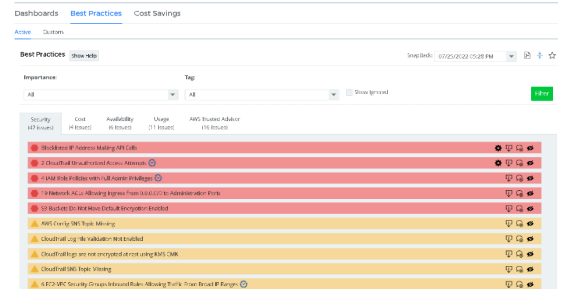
Dashboards Best Practices Cost Savings

Active Custom

Best Practices Show Help

Snapback: 07/25/2022 05:28 PM

Importance:

All

Tag:

All

Show Ignored

Filter

Security (47 Issues)

Cost (4 Issues)

Availability (6 Issues)

Usage (11 Issues)

AWS Trusted Advisor (16 Issues)

Blocklisted IP Address Making API Calls

2 CloudTrail Unauthorized Access Attempts

4 IAM Role Policies with Full Admin Privileges

19 Network ACLs Allowing Ingress From 0.0.0.0/0 to Administrative Ports

59 Buckets Do Not Have Default Encryption Enabled

AWS Config SNS Topic Missing

CloudTrail Log File Validation Not Enabled

CloudTrail logs are not encrypted at rest using KMS CMK

CloudTrail SNS Topic Missing

6 EC2-VPC Security Groups Inbound Rules Allowing Traffic From Broad IP Ranges